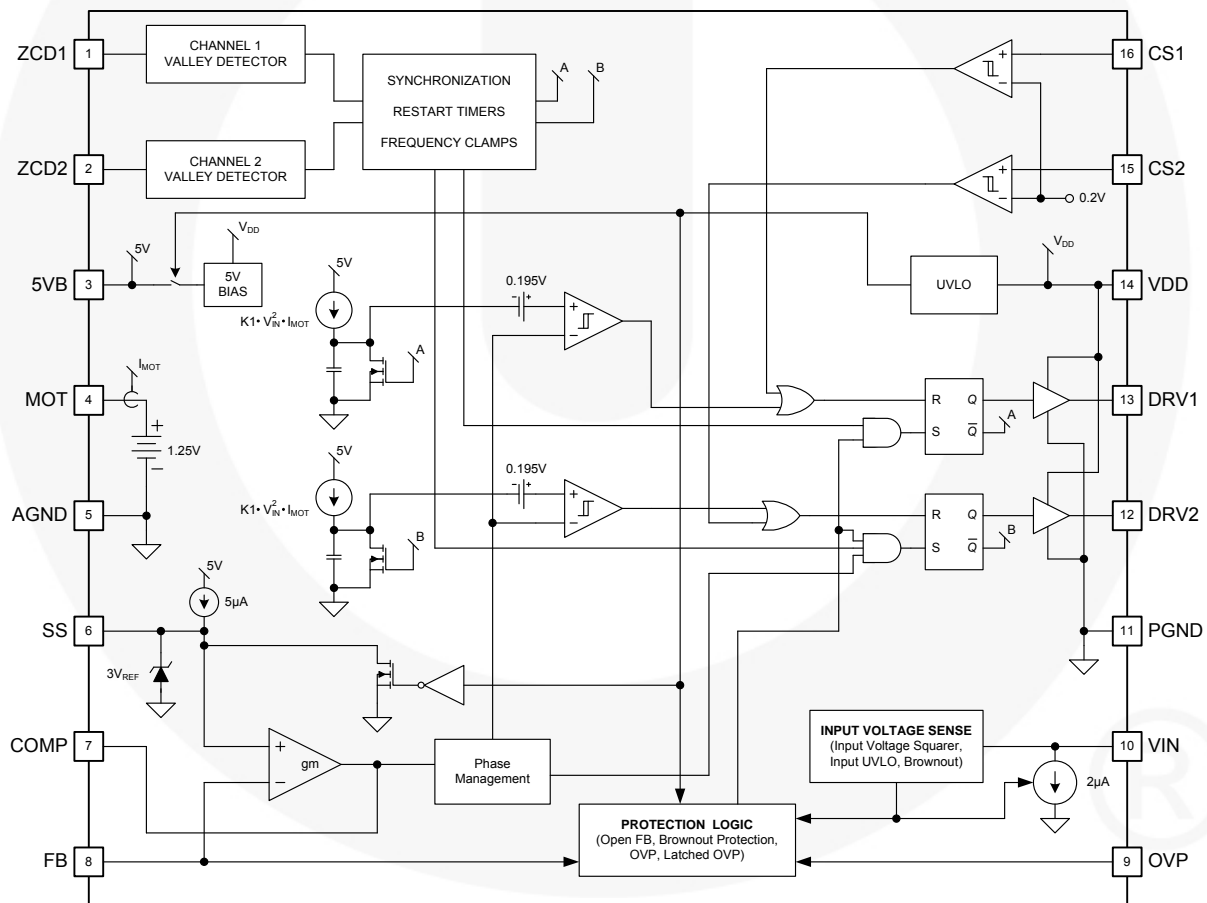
ZCD1 1
CHANNEL 1 VALLEY DETECTOR
SYNCHRONIZATION
RESTART TIMERS
FREQUENCY CLAMPS
A
B
16 CS1
ZCD2 2
CHANNEL 2 VALLEY DETECTOR
15 CS2
0.2V
$V_{DD}$
5V
5VB 3
5V BIAS
5V
0.195V
K1• $V_{IN}^2$ • $I_{MOT}$
UVLO
$V_{DD}$
14 VDD
A
$I_{MOT}$
MOT 4
1.25V
R Q
S $\overline{Q}$
A
13 DRV1
5V
0.195V
K1• $V_{IN}^2$ • $I_{MOT}$
AGND 5
B
R Q
S $\overline{Q}$
B
12 DRV2
5V
5µA
SS 6
11 PGND
$3V_{REF}$
COMP 7
gm
Phase Management
INPUT VOLTAGE SENSE
(Input Voltage Squarer, Input UVLO, Brownout)
10 VIN
2µA
PROTECTION LOGIC
(Open FB, Brownout Protection, OVP, Latched OVP)
FB 8
9 OVP